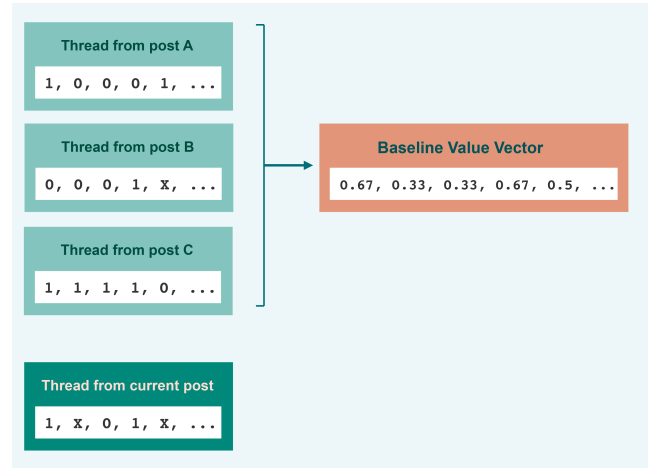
Thread from post A

1, 0, 0, 0, 1, ...

Thread from post B

0, 0, 0, 1, x, ...

Thread from post C

1, 1, 1, 1, 0, ...

Baseline Value Vector

0.67, 0.33, 0.33, 0.67, 0.5, ...

Thread from current post

1, x, 0, 1, x, ...